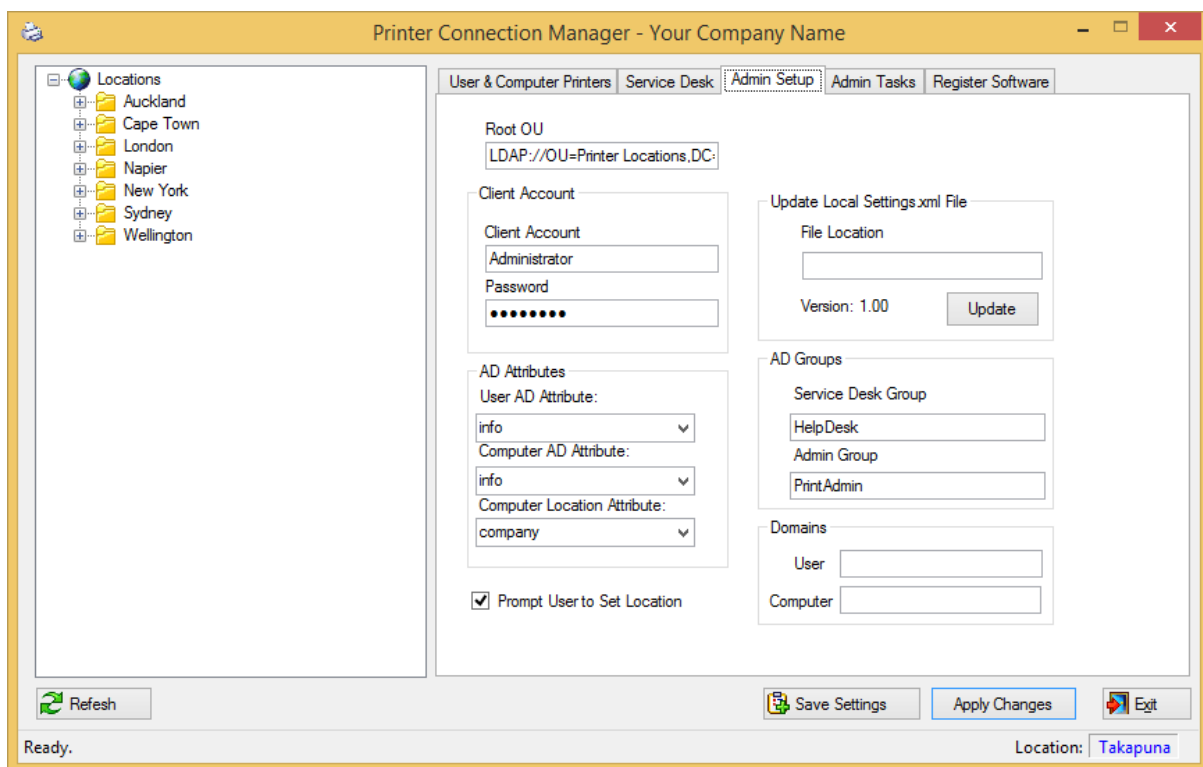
Printer Connection Manager - Your Company Name

Locations
Auckland
Cape Town
London
Napier
New York
Sydney
Wellington

User & Computer Printers | Service Desk | Admin Setup | Admin Tasks | Register Software

Root OU
LDAP://OU=Printer Locations,DC=

Client Account
Client Account
Administrator
Password
••••••••

Update Local Settings.xml File
File Location

Version: 1.00
Update

AD Attributes
User AD Attribute:
info
Computer AD Attribute:
info
Computer Location Attribute:
company

AD Groups
Service Desk Group
HelpDesk
Admin Group
PrintAdmin

Domains
User
Computer

Prompt User to Set Location

Refresh
Save Settings
Apply Changes
Exit

Ready.
Location: Takapuna